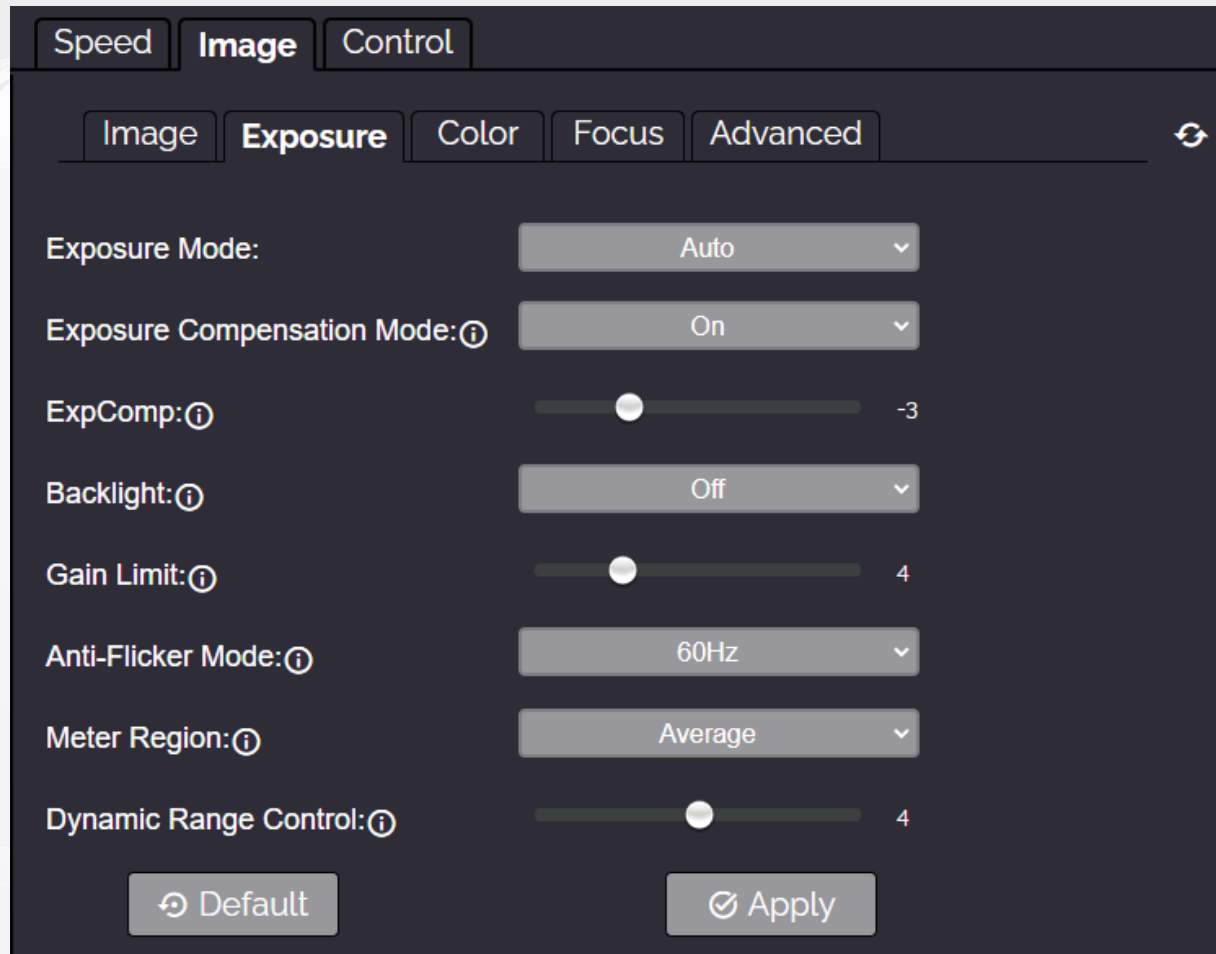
Speed Image Control

Image Exposure Color Focus Advanced

Exposure Mode: Auto

Exposure Compensation Mode: On

ExpComp: -3

Backlight: Off

Gain Limit: 4

Anti-Flicker Mode: 60Hz

Meter Region: Average

Dynamic Range Control: 4

Default

Apply